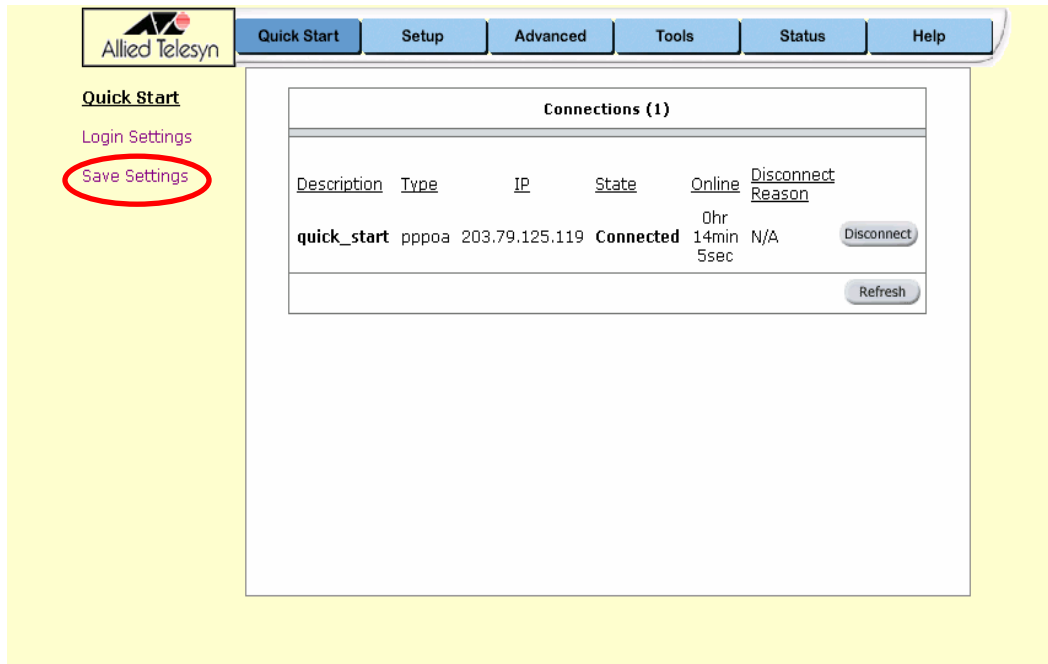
Allied Telesyn

Quick Start | Setup | Advanced | Tools | Status | Help

Quick Start

Login Settings

Save Settings

Connections (1)

| Description | Type | IP | State | Online | Disconnect Reason | |
|---|---|---|---|---|---|---|
| quick_start | pppoa | 203.79.125.119 | Connected | 0hr 14min 5sec | N/A | Disconnect |

Refresh